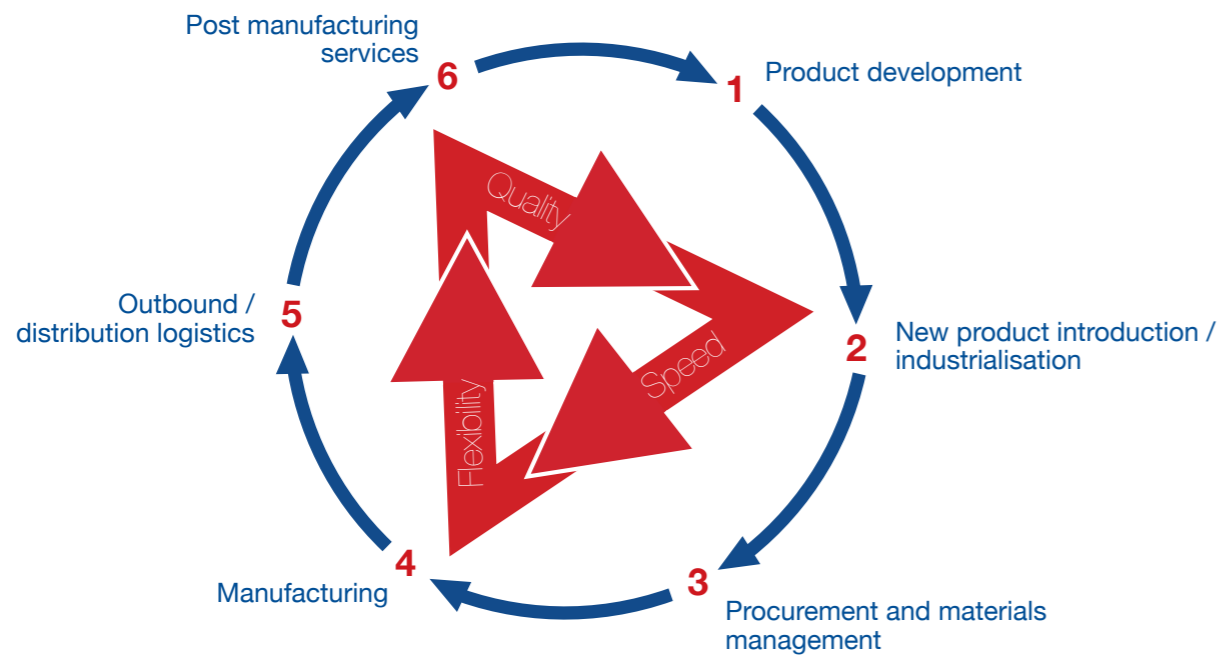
1 Product development

2 New product introduction / industrialisation

3 Procurement and materials management

4 Manufacturing

5 Outbound / distribution logistics

6 Post manufacturing services

Quality

Speed

Flexibility